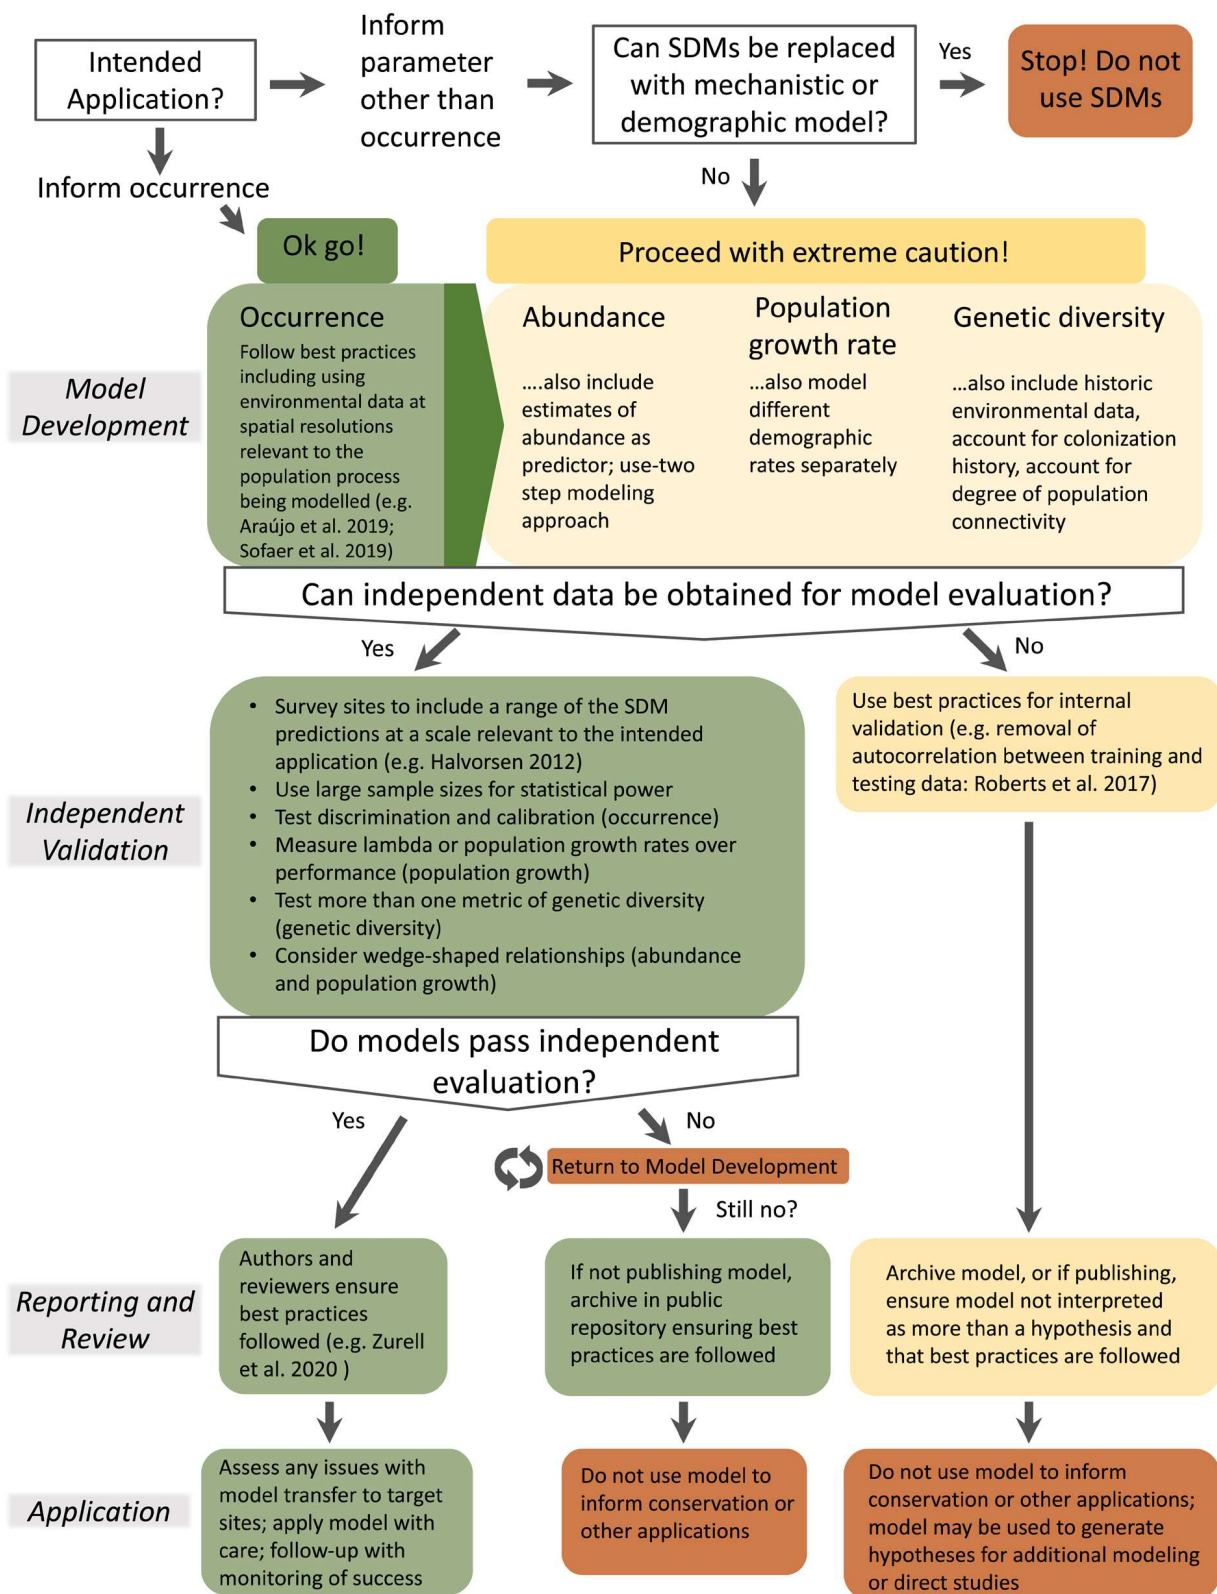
Intended Application?

Inform parameter other than occurrence

Can SDMs be replaced with mechanistic or demographic model?

Yes

Stop! Do not use SDMs

Inform occurrence

No

Ok go!

Proceed with extreme caution!

Model Development

Occurrence
Follow best practices including using environmental data at spatial resolutions relevant to the population process being modelled (e.g. Araújo et al. 2019; Sofaer et al. 2019)

Abundance
….also include estimates of abundance as predictor; use-two step modeling approach

Population growth rate
…also model different demographic rates separately

Genetic diversity
…also include historic environmental data, account for colonization history, account for degree of population connectivity

Can independent data be obtained for model evaluation?

Yes

No

Independent Validation

- Survey sites to include a range of the SDM predictions at a scale relevant to the intended application (e.g. Halvorsen 2012)
- Use large sample sizes for statistical power
- Test discrimination and calibration (occurrence)
- Measure lambda or population growth rates over performance (population growth)
- Test more than one metric of genetic diversity (genetic diversity)
- Consider wedge-shaped relationships (abundance and population growth)

Use best practices for internal validation (e.g. removal of autocorrelation between training and testing data: Roberts et al. 2017)

Do models pass independent evaluation?

Yes

No

Return to Model Development

Still no?

Reporting and Review

Authors and reviewers ensure best practices followed (e.g. Zurell et al. 2020 )

If not publishing model, archive in public repository ensuring best practices are followed

Archive model, or if publishing, ensure model not interpreted as more than a hypothesis and that best practices are followed

Application

Assess any issues with model transfer to target sites; apply model with care; follow-up with monitoring of success

Do not use model to inform conservation or other applications

Do not use model to inform conservation or other applications; model may be used to generate hypotheses for additional modeling or direct studies